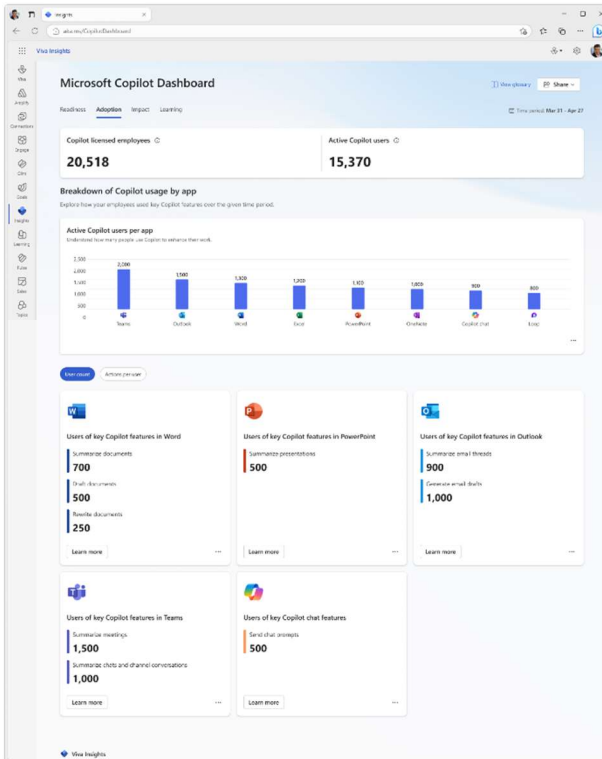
Insights

aka.ms/CopilotDashboard

Viva Insights

Viva
Amplify
Connections
Engage
Glint
Goals
Insights
Learning
Pulse
Sales
Topics

Microsoft Copilot Dashboard

View glossary
Share

Readiness Adoption Impact Learning

Time period: Mar 31 - Apr 27

Copilot licensed employees
20,518

Active Copilot users
15,370

Breakdown of Copilot usage by app

Explore how your employees used key Copilot features over the given time period.

Active Copilot users per app
Understand how many people use Copilot to enhance their work.

| | Teams | Outlook | Word | Excel | PowerPoint | OneNote | Copilot chat | Loop |
|---|---|---|---|---|---|---|---|---|
| | 2,000 | 1,500 | 1,300 | 1,200 | 1,150 | 1,000 | 900 | 800 |

2,500
2,000
1,500
1,000
500
0

User count
Actions per user

Users of key Copilot features in Word
Summarize documents
700
Draft documents
500
Rewrite documents
250
Learn more

Users of key Copilot features in PowerPoint
Summarize presentations
500
Learn more

Users of key Copilot features in Outlook
Summarize email threads
900
Generate email drafts
1,000
Learn more

Users of key Copilot features in Teams
Summarize meetings
1,500
Summarize chats and channel conversations
1,000
Learn more

Users of key Copilot chat features
Send chat prompts
500
Learn more

Viva Insights